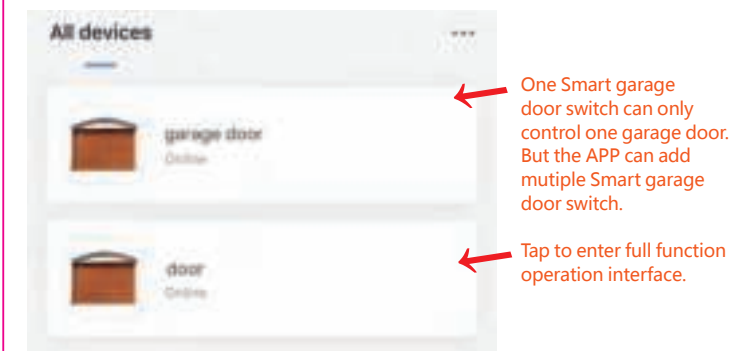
All devices

garage door
Online

door
Online

One Smart garage door switch can only control one garage door. But the APP can add mutiple Smart garage door switch.

Tap to enter full function operation interface.